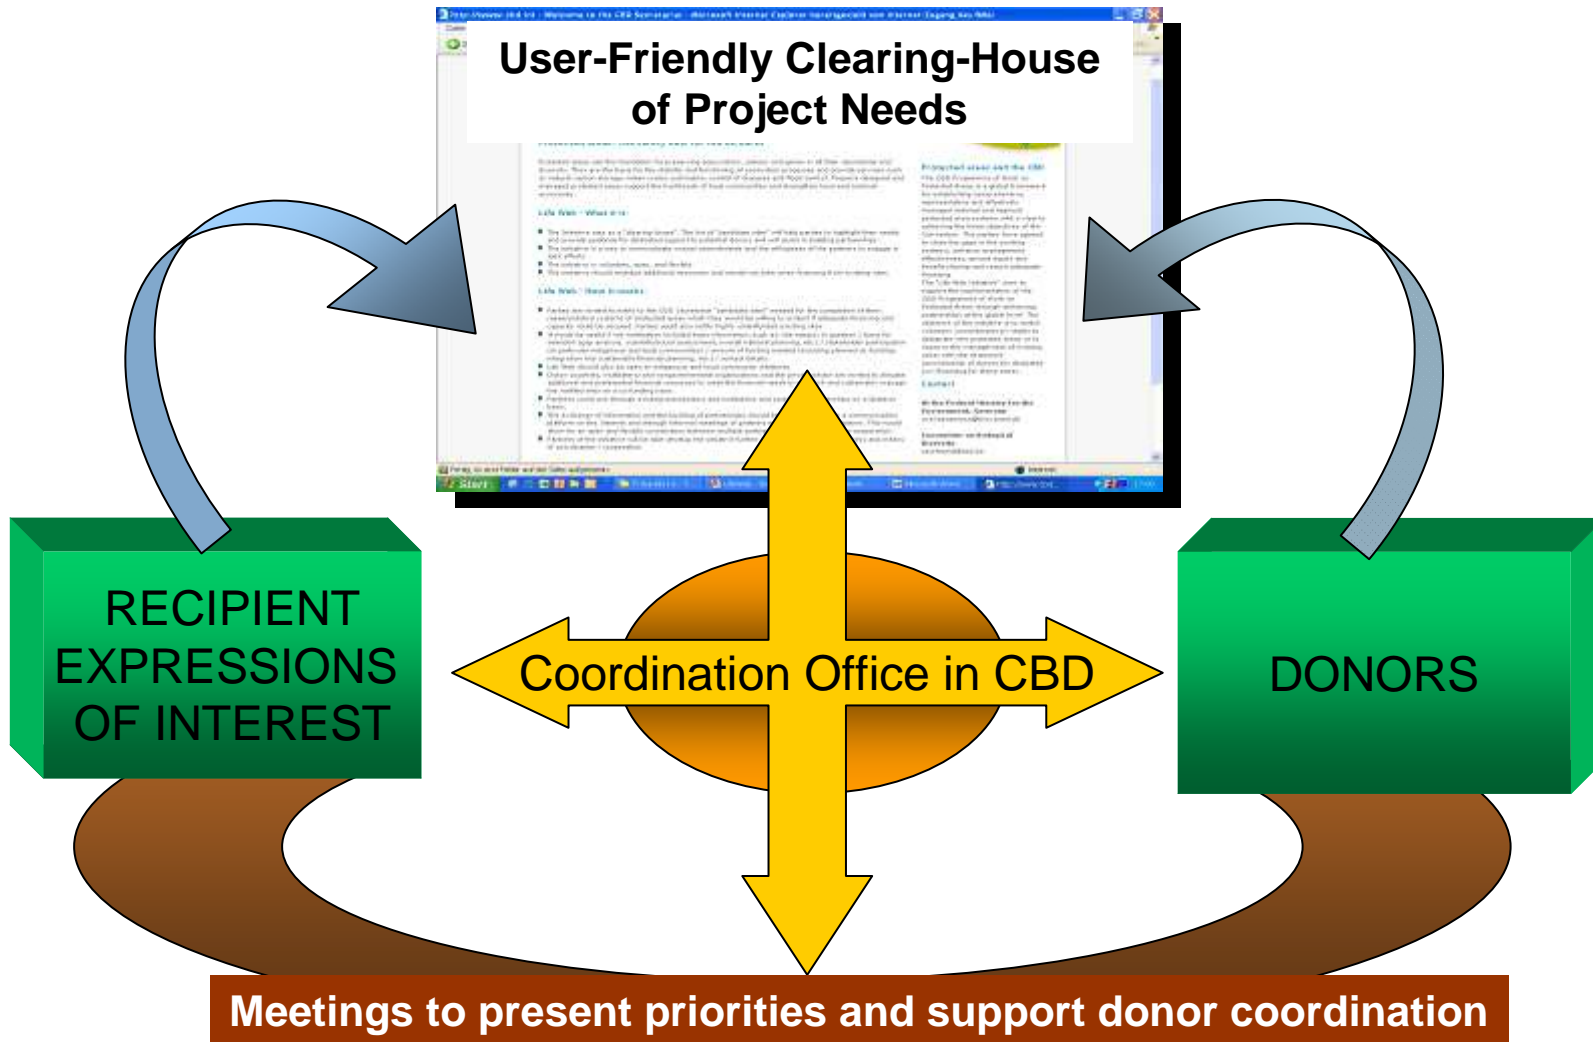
User-Friendly Clearing-House of Project Needs

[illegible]

Life Web – What it is

Life Web – How it works

Protected areas and the CBD

Contact

Start

RECIPIENT EXPRESSIONS OF INTEREST

Coordination Office in CBD

DONORS

Meetings to present priorities and support donor coordination